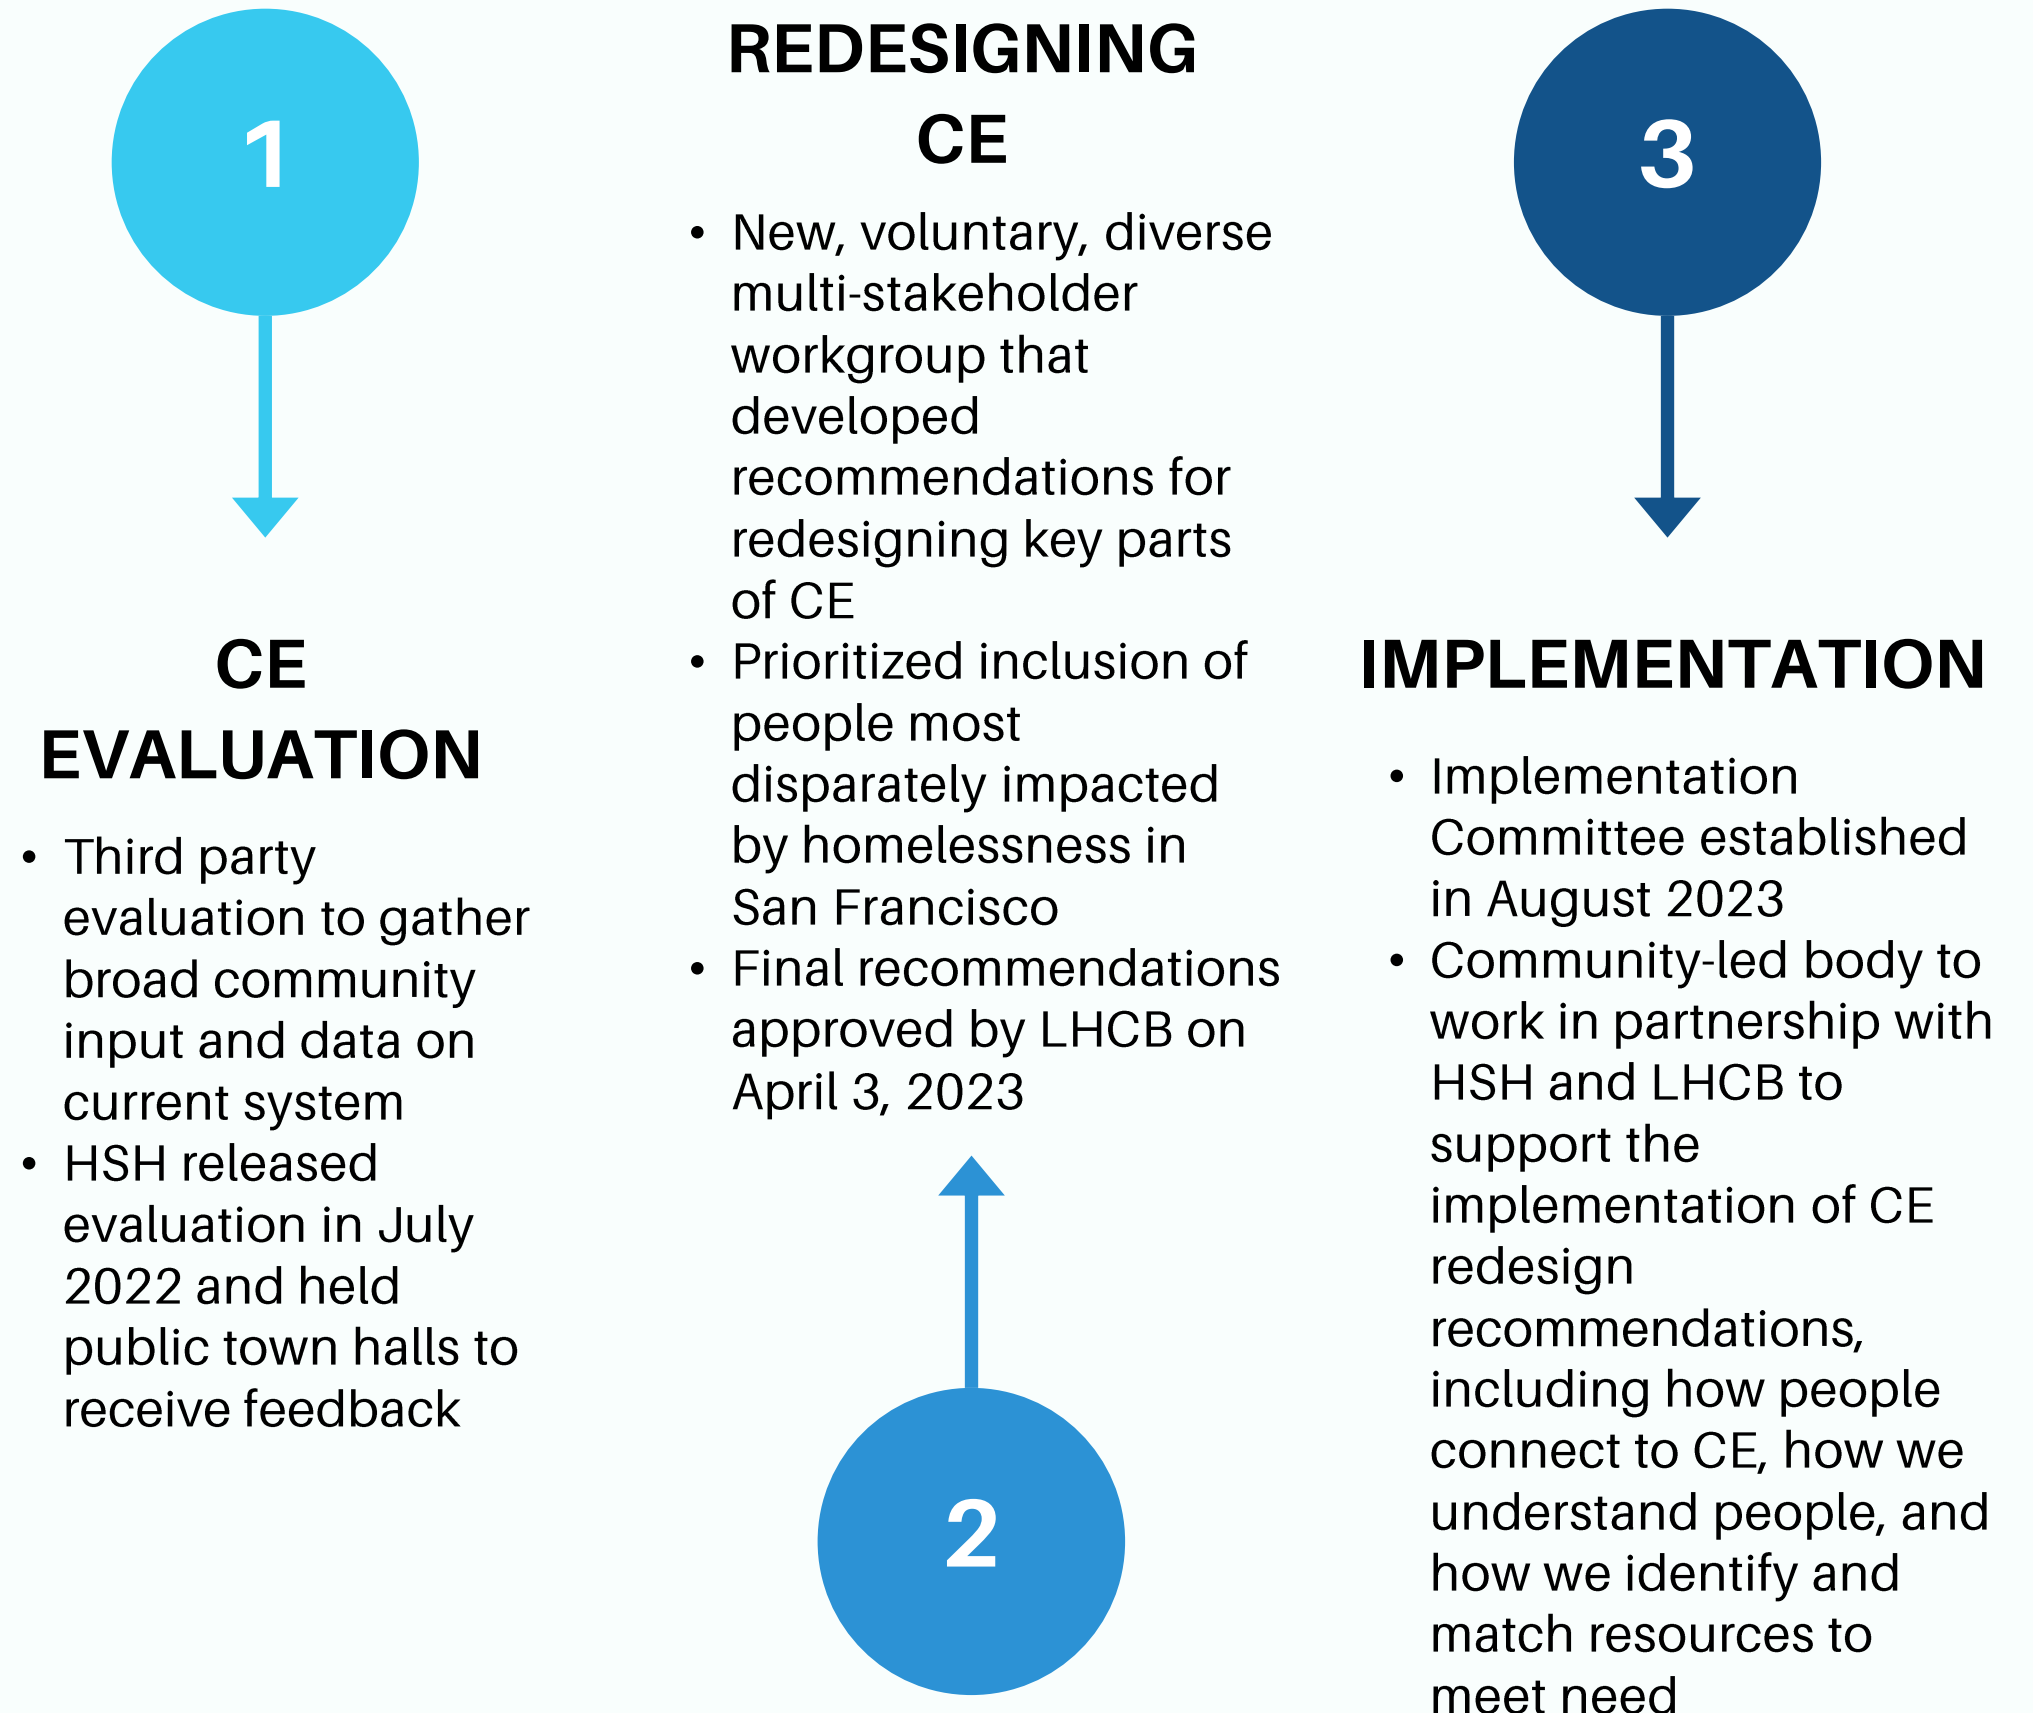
1

CE EVALUATION

- Third party evaluation to gather broad community input and data on current system
- HSH released evaluation in July 2022 and held public town halls to receive feedback

REDESIGNING CE

- New, voluntary, diverse multi-stakeholder workgroup that developed recommendations for redesigning key parts of CE
- Prioritized inclusion of people most disparately impacted by homelessness in San Francisco
- Final recommendations approved by LHCB on April 3, 2023

2

3

IMPLEMENTATION

- Implementation Committee established in August 2023
- Community-led body to work in partnership with HSH and LHCB to support the implementation of CE redesign recommendations, including how people connect to CE, how we understand people, and how we identify and match resources to meet need